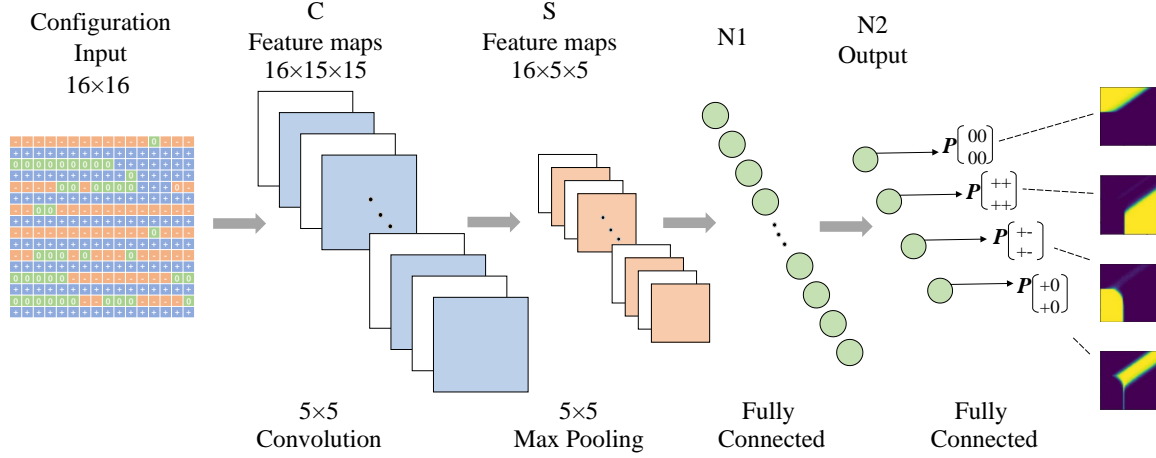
Configuration Input 16×16

C Feature maps 16×15×15

S Feature maps 16×5×5

N1

N2 Output

$P\begin{bmatrix}00\\00\end{bmatrix}$

$P\begin{bmatrix}++\\++\end{bmatrix}$

$P\begin{bmatrix}+-\\+-\end{bmatrix}$

$P\begin{bmatrix}+0\\+0\end{bmatrix}$

5×5 Convolution

5×5 Max Pooling

Fully Connected

Fully Connected